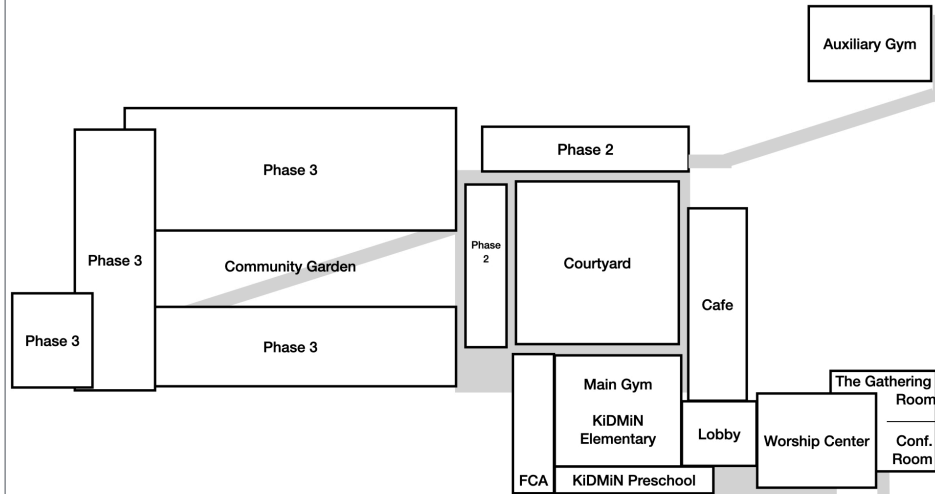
Auxiliary Gym

Phase 2

Phase 3

Phase 3

Phase 2

Courtyard

Community Garden

Cafe

Phase 3

Phase 3

Main Gym

KiDMiN Elementary

The Gathering Room

Lobby

Worship Center

Conf. Room

FCA

KiDMiN Preschool